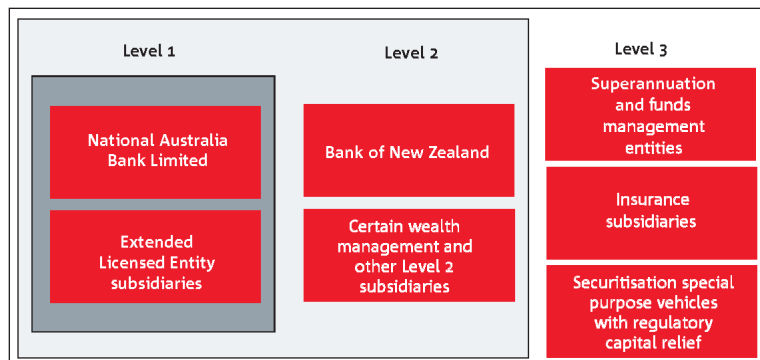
Level 1

National Australia Bank Limited

Extended Licensed Entity subsidiaries

Level 2

Bank of New Zealand

Certain wealth management and other Level 2 subsidiaries

Level 3

Superannuation and funds management entities

Insurance subsidiaries

Securitisation special purpose vehicles with regulatory capital relief